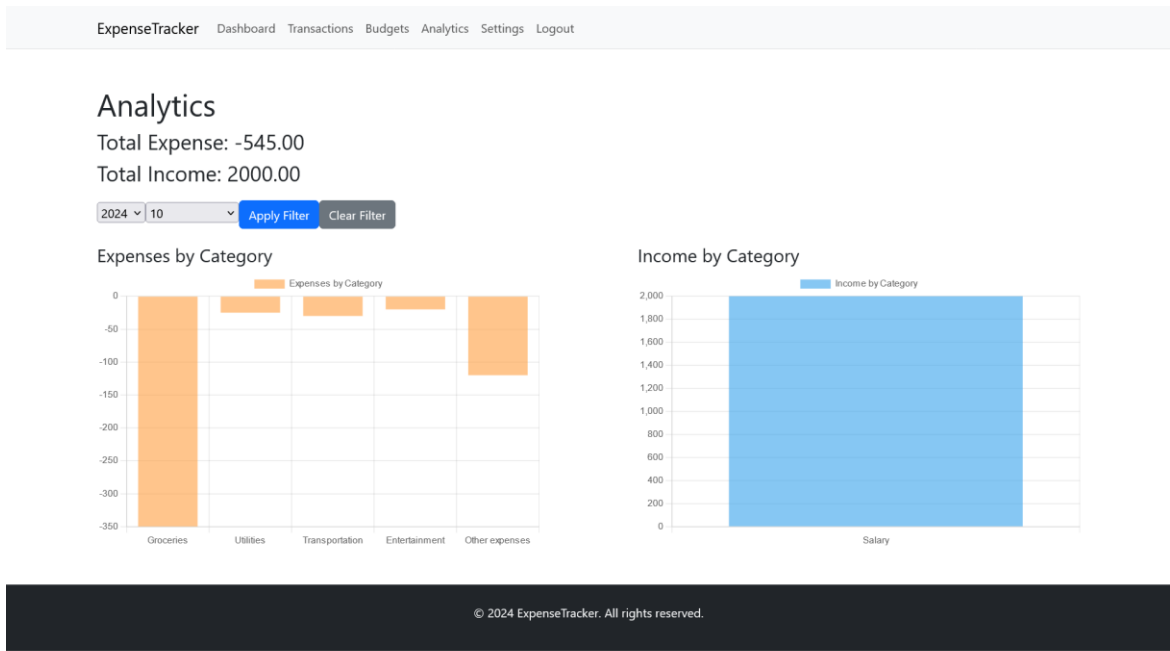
ExpenseTracker Dashboard Transactions Budgets Analytics Settings Logout

Analytics

Total Expense: -545.00

Total Income: 2000.00

2024 10 Apply Filter Clear Filter

Expenses by Category

Expenses by Category

0
-50
-100
-150
-200
-250
-300
-350

Groceries Utilities Transportation Entertainment Other expenses

Income by Category

Income by Category

2,000
1,800
1,600
1,400
1,200
1,000
800
600
400
200
0

Salary

© 2024 ExpenseTracker. All rights reserved.